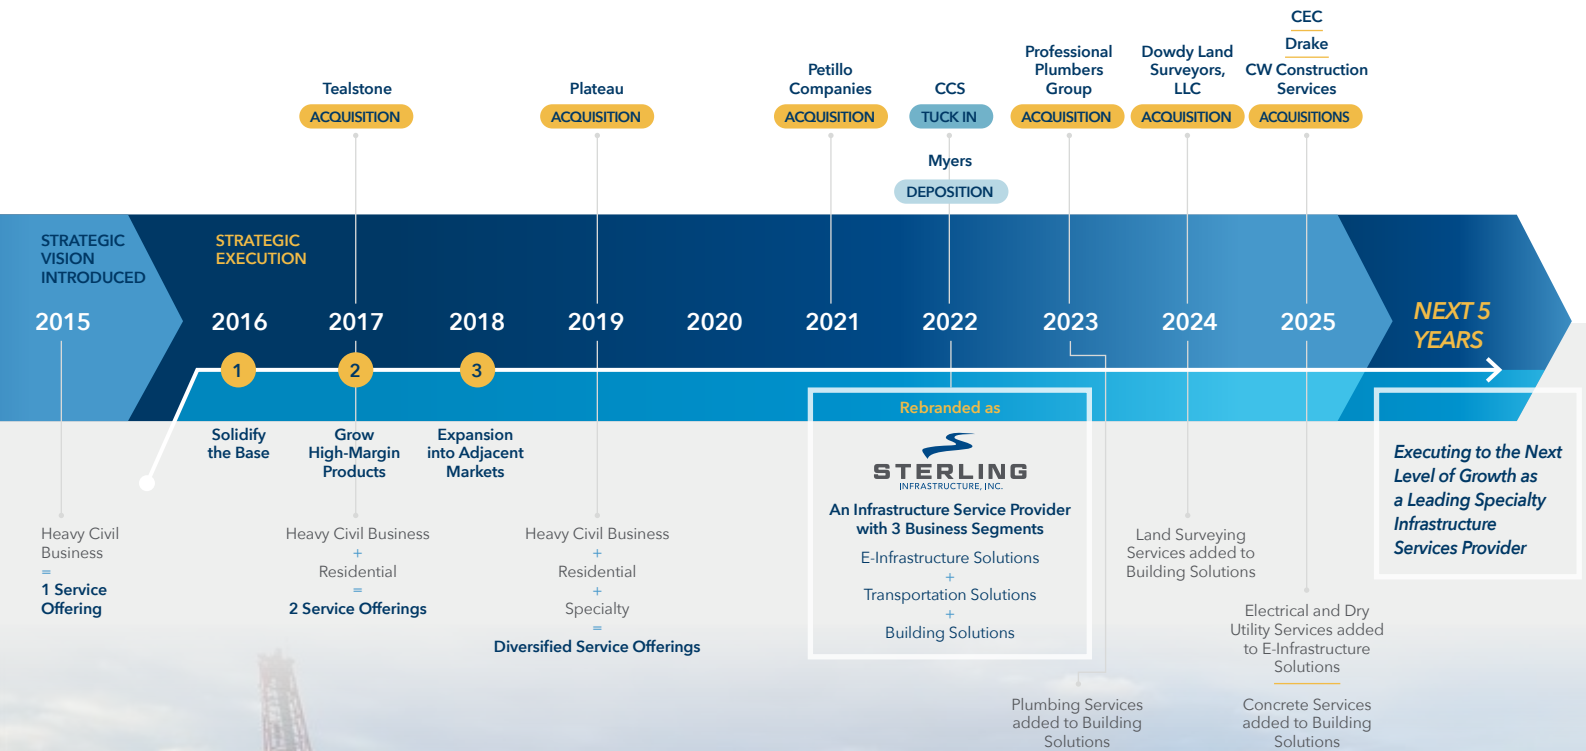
CEC
Drake
CW Construction Services
ACQUISITIONS

Tealstone
ACQUISITION

Plateau
ACQUISITION

Petillo Companies
ACQUISITION

CCS
TUCK IN

Myers
DEPOSITION

Professional Plumbers Group
ACQUISITION

Dowdy Land Surveyors, LLC
ACQUISITION

STRATEGIC VISION INTRODUCED

STRATEGIC EXECUTION

2015 2016 2017 2018 2019 2020 2021 2022 2023 2024 2025

NEXT 5 YEARS

1 Solidify the Base

2 Grow High-Margin Products

3 Expansion into Adjacent Markets

Heavy Civil Business
=
1 Service Offering

Heavy Civil Business
+
Residential
=
2 Service Offerings

Heavy Civil Business
+
Residential
+
Specialty
=
Diversified Service Offerings

Rebranded as
STERLING
INFRASTRUCTURE, INC.
An Infrastructure Service Provider with 3 Business Segments
E-Infrastructure Solutions
+
Transportation Solutions
+
Building Solutions

Plumbing Services added to Building Solutions

Land Surveying Services added to Building Solutions

Electrical and Dry Utility Services added to E-Infrastructure Solutions

Concrete Services added to Building Solutions

Executing to the Next Level of Growth as a Leading Specialty Infrastructure Services Provider